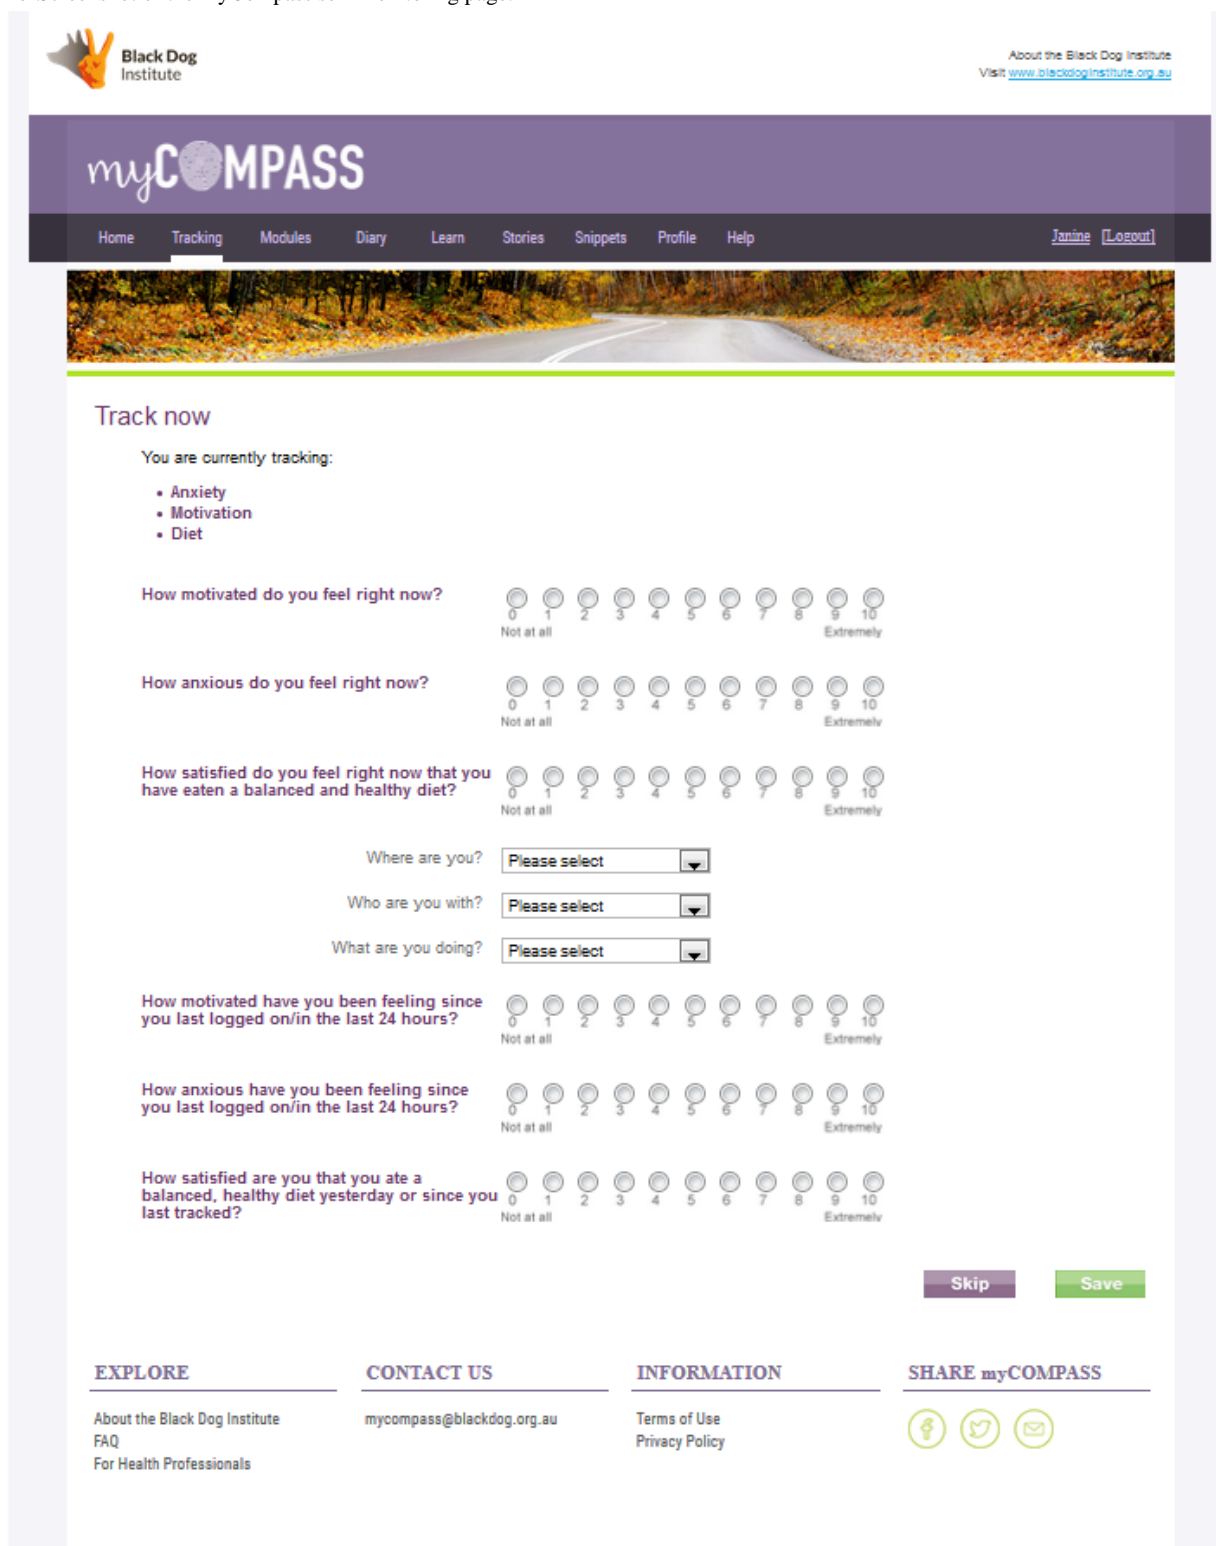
Black Dog Institute

About the Black Dog Institute
Visit www.blackdoginstitute.org.au

myCOMPASS

Home Tracking Modules Diary Learn Stories Snippets Profile Help
Janine [Logout]

Track now

You are currently tracking:

- Anxiety
- Motivation
- Diet

How motivated do you feel right now?
0 1 2 3 4 5 6 7 8 9 10
Not at all Extremely

How anxious do you feel right now?
0 1 2 3 4 5 6 7 8 9 10
Not at all Extremely

How satisfied do you feel right now that you have eaten a balanced and healthy diet?
0 1 2 3 4 5 6 7 8 9 10
Not at all Extremely

Where are you? Please select
Who are you with? Please select
What are you doing? Please select

How motivated have you been feeling since you last logged on/in the last 24 hours?
0 1 2 3 4 5 6 7 8 9 10
Not at all Extremely

How anxious have you been feeling since you last logged on/in the last 24 hours?
0 1 2 3 4 5 6 7 8 9 10
Not at all Extremely

How satisfied are you that you ate a balanced, healthy diet yesterday or since you last tracked?
0 1 2 3 4 5 6 7 8 9 10
Not at all Extremely

Skip Save

EXPLORE
About the Black Dog Institute
FAQ
For Health Professionals

CONTACT US
mycompass@blackdog.org.au

INFORMATION
Terms of Use
Privacy Policy

SHARE myCOMPASS